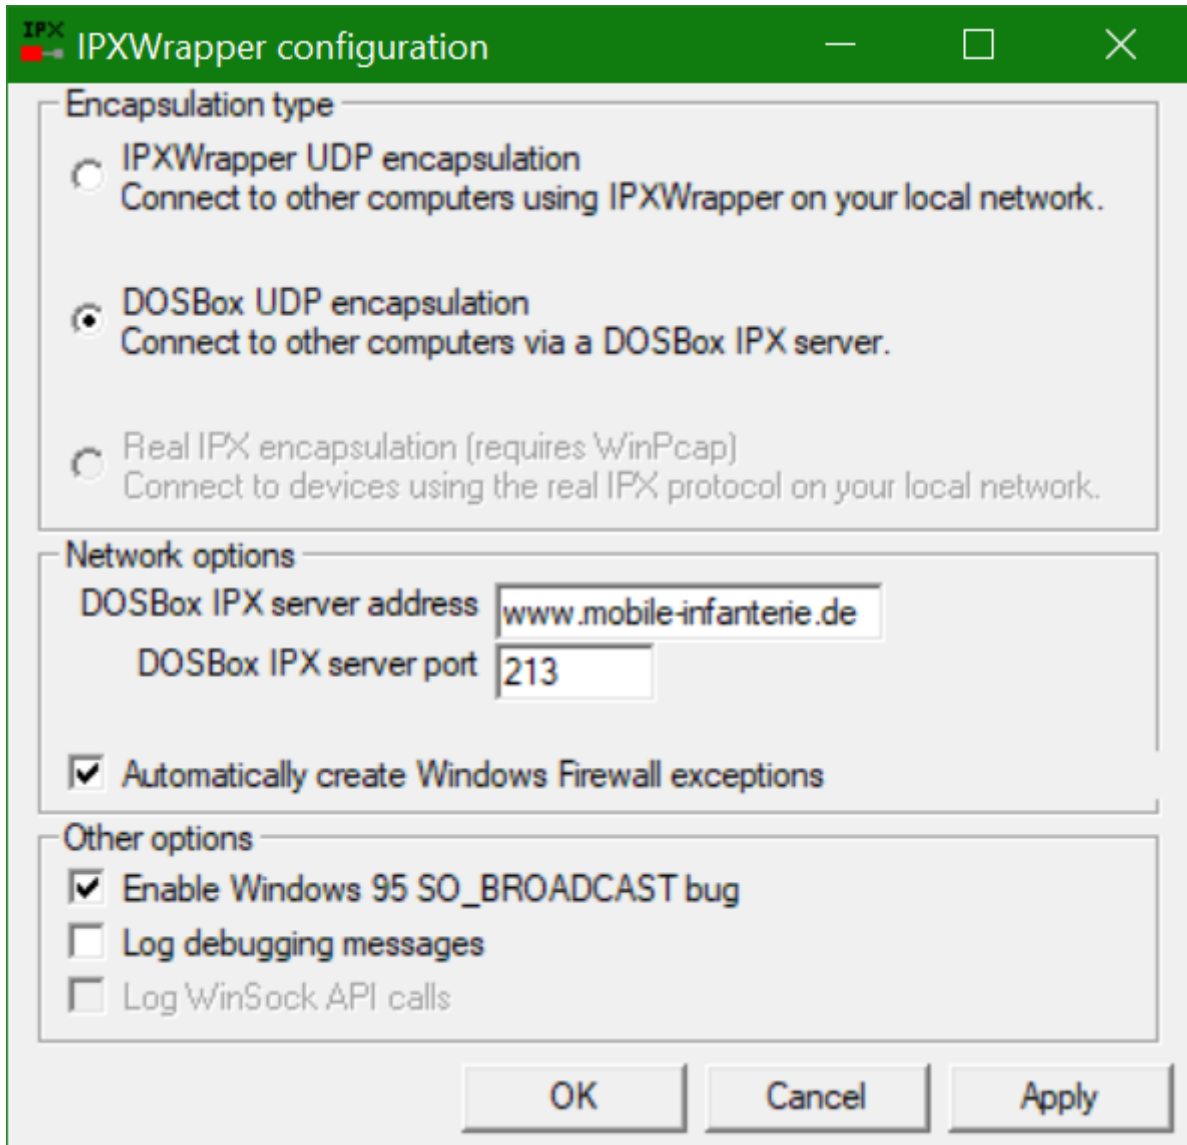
IPX IPXWrapper configuration

Encapsulation type

IPXWrapper UDP encapsulation
Connect to other computers using IPXWrapper on your local network.

DOSBox UDP encapsulation
Connect to other computers via a DOSBox IPX server.

Real IPX encapsulation (requires WinPcap)
Connect to devices using the real IPX protocol on your local network.

Network options

DOSBox IPX server address www.mobile-infanterie.de

DOSBox IPX server port 213

Automatically create Windows Firewall exceptions

Other options

Enable Windows 95 SO_BROADCAST bug

Log debugging messages

Log WinSock API calls

OK Cancel Apply